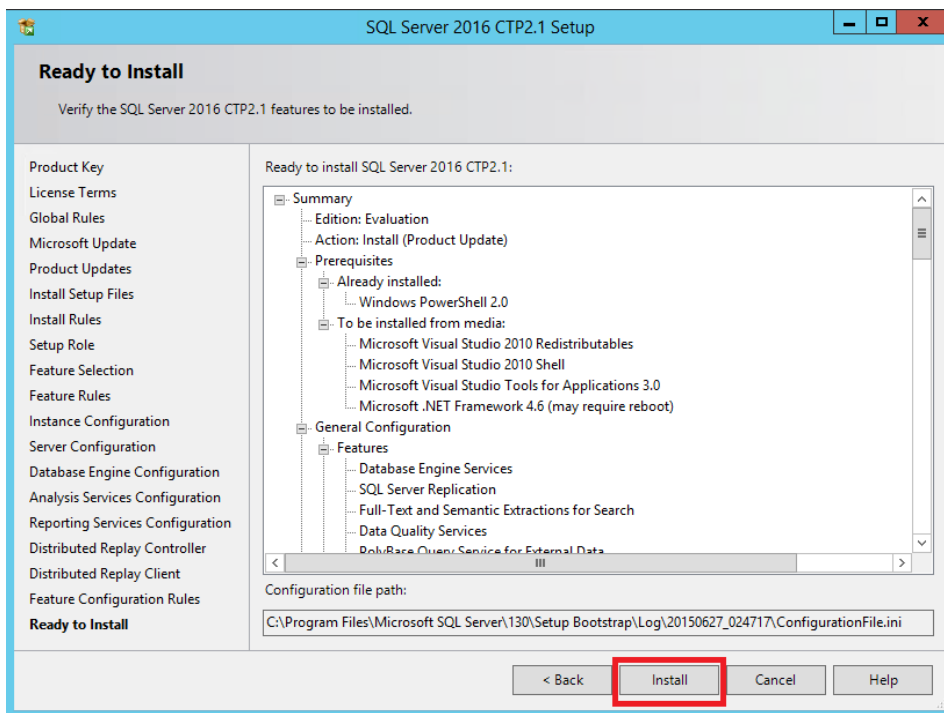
SQL Server 2016 CTP2.1 Setup

Ready to Install

Verify the SQL Server 2016 CTP2.1 features to be installed.

Product Key
License Terms
Global Rules
Microsoft Update
Product Updates
Install Setup Files
Install Rules
Setup Role
Feature Selection
Feature Rules
Instance Configuration
Server Configuration
Database Engine Configuration
Analysis Services Configuration
Reporting Services Configuration
Distributed Replay Controller
Distributed Replay Client
Feature Configuration Rules
Ready to Install

Ready to install SQL Server 2016 CTP2.1:

Summary
Edition: Evaluation
Action: Install (Product Update)
Prerequisites
Already installed:
Windows PowerShell 2.0
To be installed from media:
Microsoft Visual Studio 2010 Redistributables
Microsoft Visual Studio 2010 Shell
Microsoft Visual Studio Tools for Applications 3.0
Microsoft .NET Framework 4.6 (may require reboot)
General Configuration
Features
Database Engine Services
SQL Server Replication
Full-Text and Semantic Extractions for Search
Data Quality Services
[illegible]

Configuration file path:

C:\Program Files\Microsoft SQL Server\130\Setup Bootstrap\Log\20150627_024717\ConfigurationFile.ini

< Back
Install
Cancel
Help